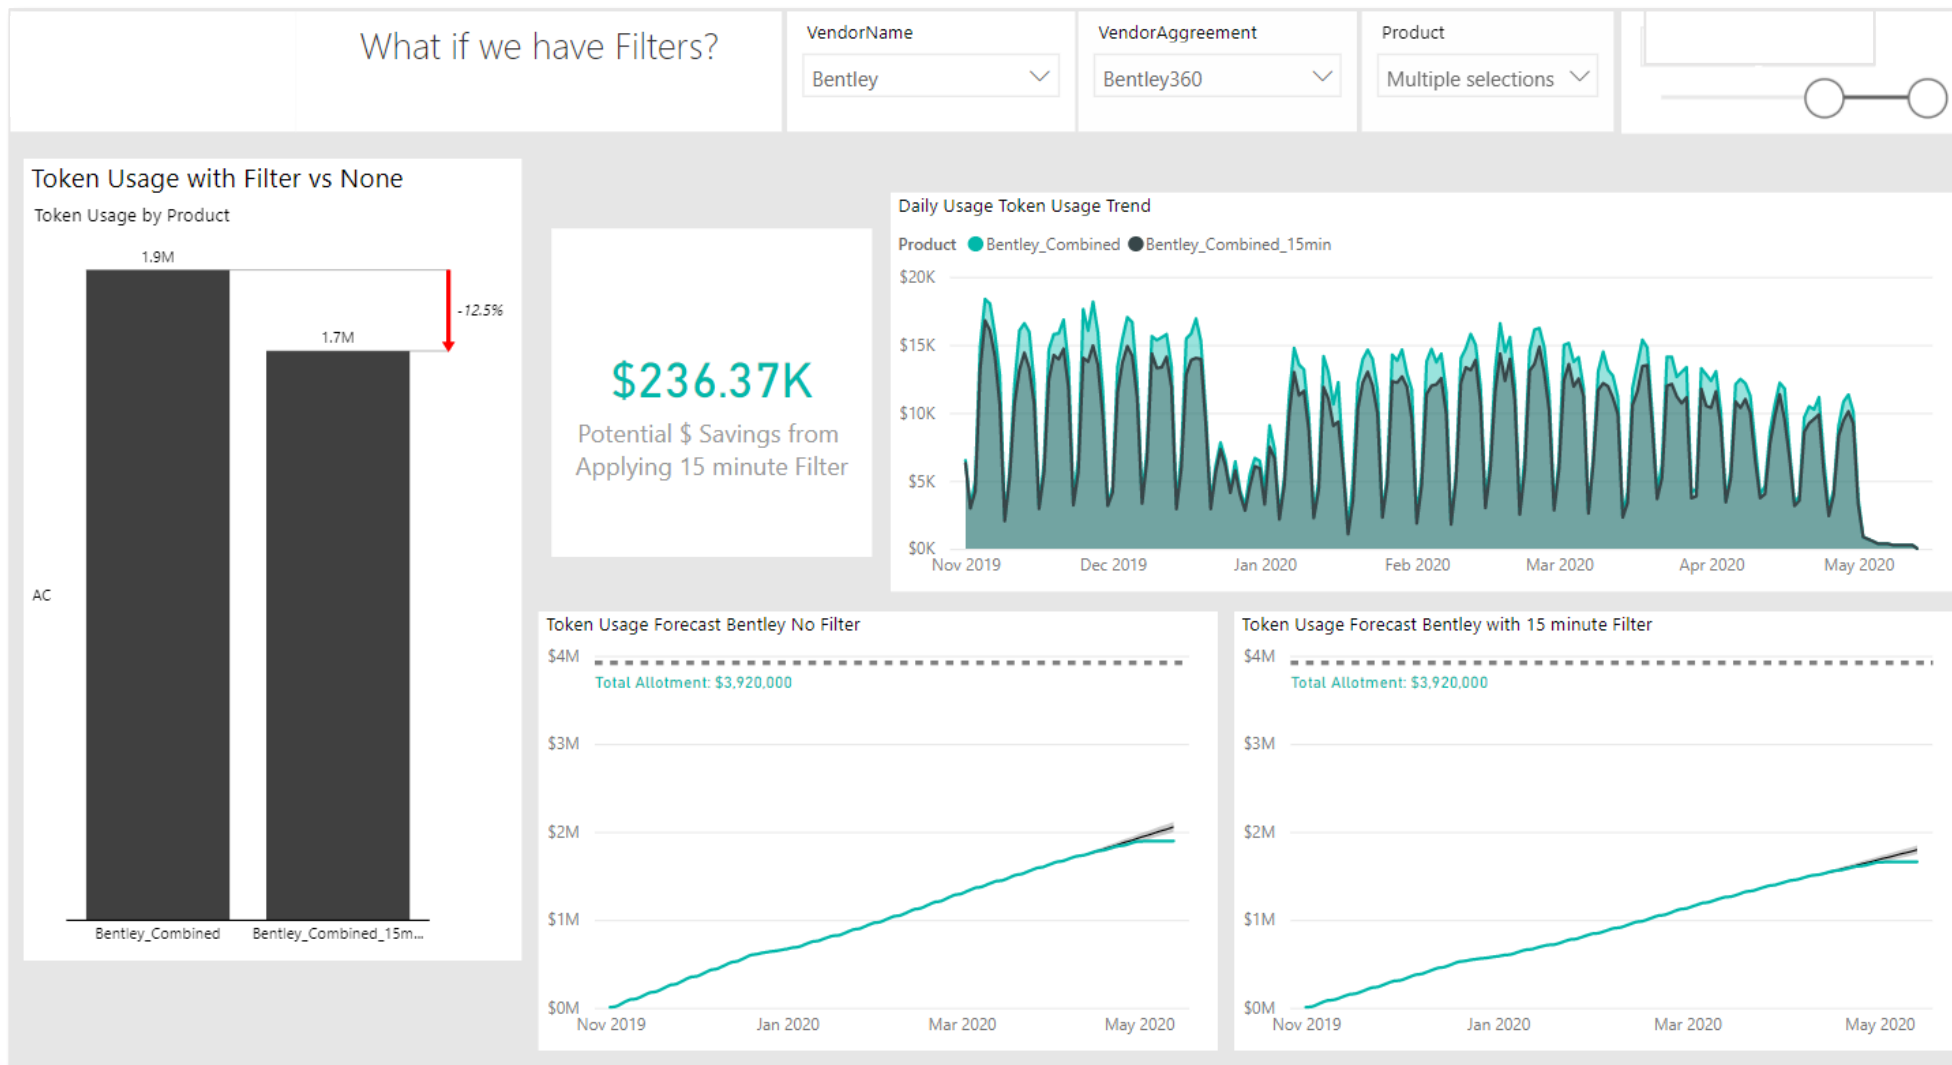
What if we have Filters?

VendorName
Bentley

VendorAggreement
Bentley360

Product
Multiple selections

Token Usage with Filter vs None
Token Usage by Product

1.9M
1.7M
-12.5%
AC
Bentley_Combined
Bentley_Combined_15m...

$236.37K
Potential $ Savings from Applying 15 minute Filter

Daily Usage Token Usage Trend
Product ● Bentley_Combined ● Bentley_Combined_15min
$20K
$15K
$10K
$5K
$0K
Nov 2019
Dec 2019
Jan 2020
Feb 2020
Mar 2020
Apr 2020
May 2020

Token Usage Forecast Bentley No Filter
$4M
Total Allotment: $3,920,000
$3M
$2M
$1M
$0M
Nov 2019
Jan 2020
Mar 2020
May 2020

Token Usage Forecast Bentley with 15 minute Filter
$4M
Total Allotment: $3,920,000
$3M
$2M
$1M
$0M
Nov 2019
Jan 2020
Mar 2020
May 2020